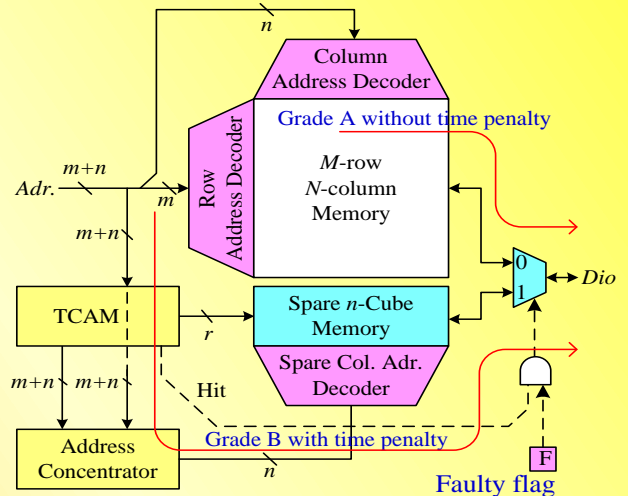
n

Column Address Decoder

Grade A without time penalty

Row Address Decoder

m+n

Adr.

m

M-row N-column Memory

m+n

0

1

Dio

TCAM

r

Spare n-Cube Memory

Spare Col. Adr. Decoder

m+n

m+n

Hit

Address Concentrator

Grade B with time penalty

n

F

Faulty flag